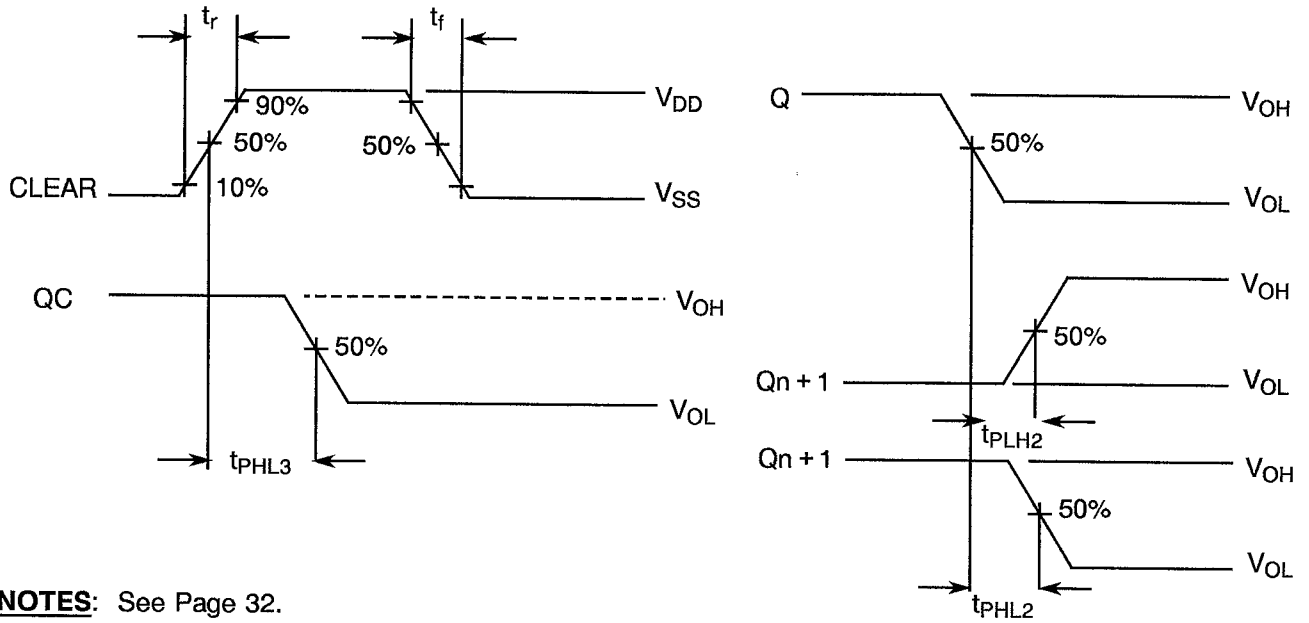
$t_r$

$t_f$

90%

$V_{DD}$

50%

50%

CLEAR

10%

$V_{SS}$

QC

$V_{OH}$

50%

$V_{OL}$

$t_{PHL3}$

Q

$V_{OH}$

50%

$V_{OL}$

$V_{OH}$

50%

Qn + 1

$V_{OL}$

$t_{PLH2}$

Qn + 1

$V_{OH}$

50%

$V_{OL}$

$t_{PHL2}$

NOTES: See Page 32.